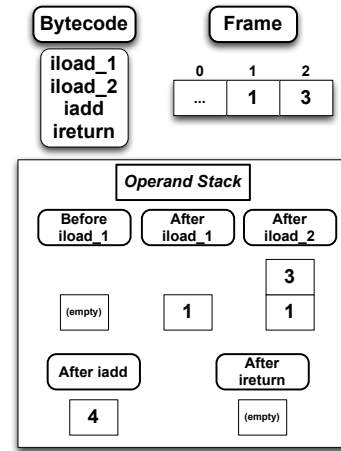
Bytecode

iload_1
iload_2
iadd
ireturn

Frame

| 0 | 1 | 2 |
|---|---|---|
| ... | 1 | 3 |

Operand Stack

Before iload_1

(empty)

After iload_1

1

After iload_2

3
1

After iadd

4

After ireturn

(empty)